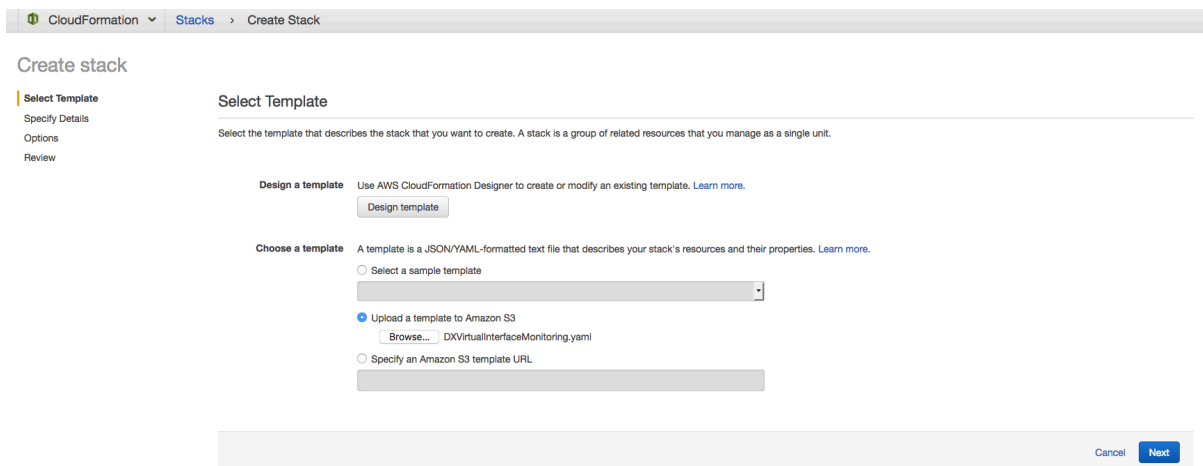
CloudFormation Stacks › Create Stack

Create stack

Select Template
Specify Details
Options
Review

Select Template

Select the template that describes the stack that you want to create. A stack is a group of related resources that you manage as a single unit.

Design a template Use AWS CloudFormation Designer to create or modify an existing template. Learn more.

Design template

Choose a template A template is a JSON/YAML-formatted text file that describes your stack's resources and their properties. Learn more.

Select a sample template

Upload a template to Amazon S3

Browse... DXVirtualInterfaceMonitoring.yaml

Specify an Amazon S3 template URL

Cancel Next